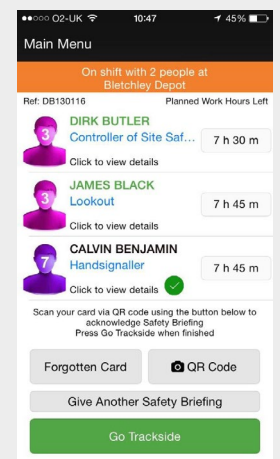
●●●○○ O2-UK 10:47 45%

Main Menu

On shift with 2 people at Bletchley Depot

Ref: DB130116 Planned Work Hours Left

3 DIRK BUTLER
Controller of Site Saf...
Click to view details
7 h 30 m

3 JAMES BLACK
Lookout
Click to view details
7 h 45 m

7 CALVIN BENJAMIN
Handsignaller
Click to view details
7 h 45 m

Scan your card via QR code using the button below to acknowledge Safety Briefing
Press Go Trackside when finished

Forgotten Card

QR Code

Give Another Safety Briefing

Go Trackside